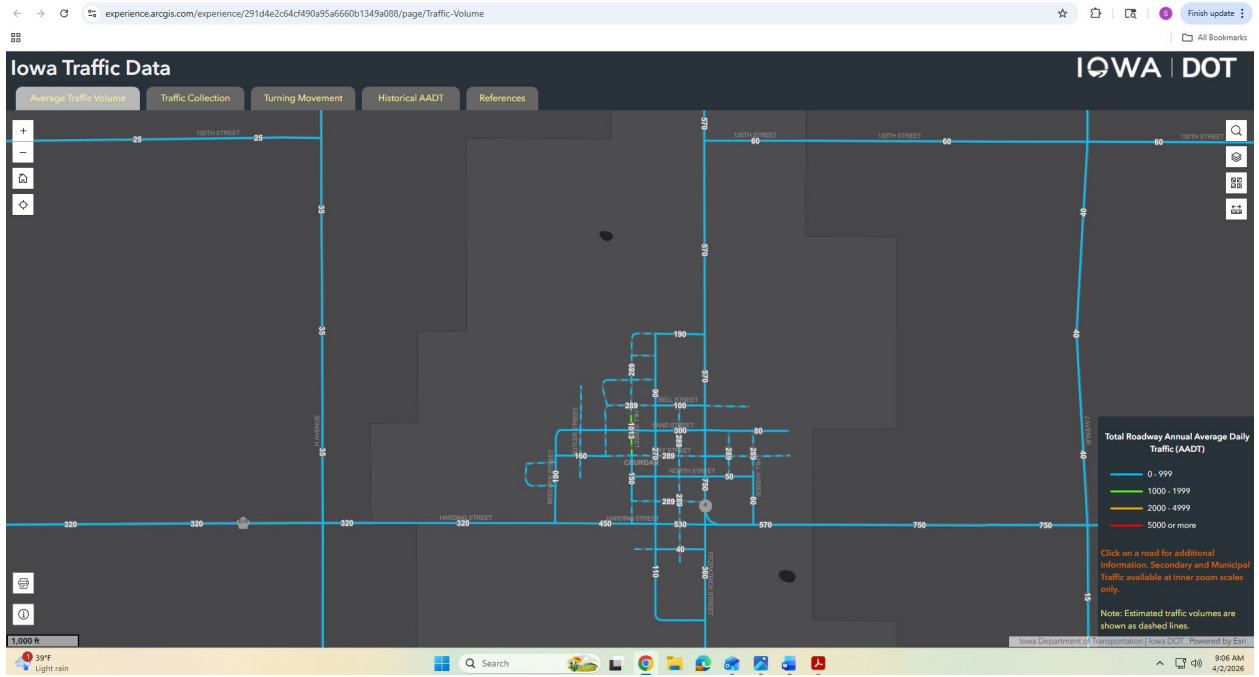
experience.arcgis.com/experience/291d4e2c64cf490a95a6660b1349a088/page/Traffic-Volume

Finish update

All Bookmarks

Iowa Traffic Data

IOWA | DOT

Average Traffic Volume
Traffic Collection
Turning Movement
Historical AADT
References

130TH STREET
25
25
570
130TH STREET
60
130TH STREET
60
60
130TH STREET
35
570
40
35
190
282
570
90
BELL STREET
289
100
1013
SAND STREET
300
80
289
160
270
289
289
289
CHURDAN
NORTH STREET
150
750
50
60
150
289
289
H AVENUE
35
40
320
320
320
HARDING STREET
320
HARDING STREET
450
530
570
750
750
40
110
360
15

Total Roadway Annual Average Daily Traffic (AADT)

0 - 999
1000 - 1999
2000 - 4999
5000 or more

Click on a road for additional information. Secondary and Municipal Traffic available at inner zoom scales only.

Note: Estimated traffic volumes are shown as dashed lines.

1,000 ft

Iowa Department of Transportation | Iowa DOT Powered by Esri

39°F
Light rain

Search

9:06 AM
4/2/2026